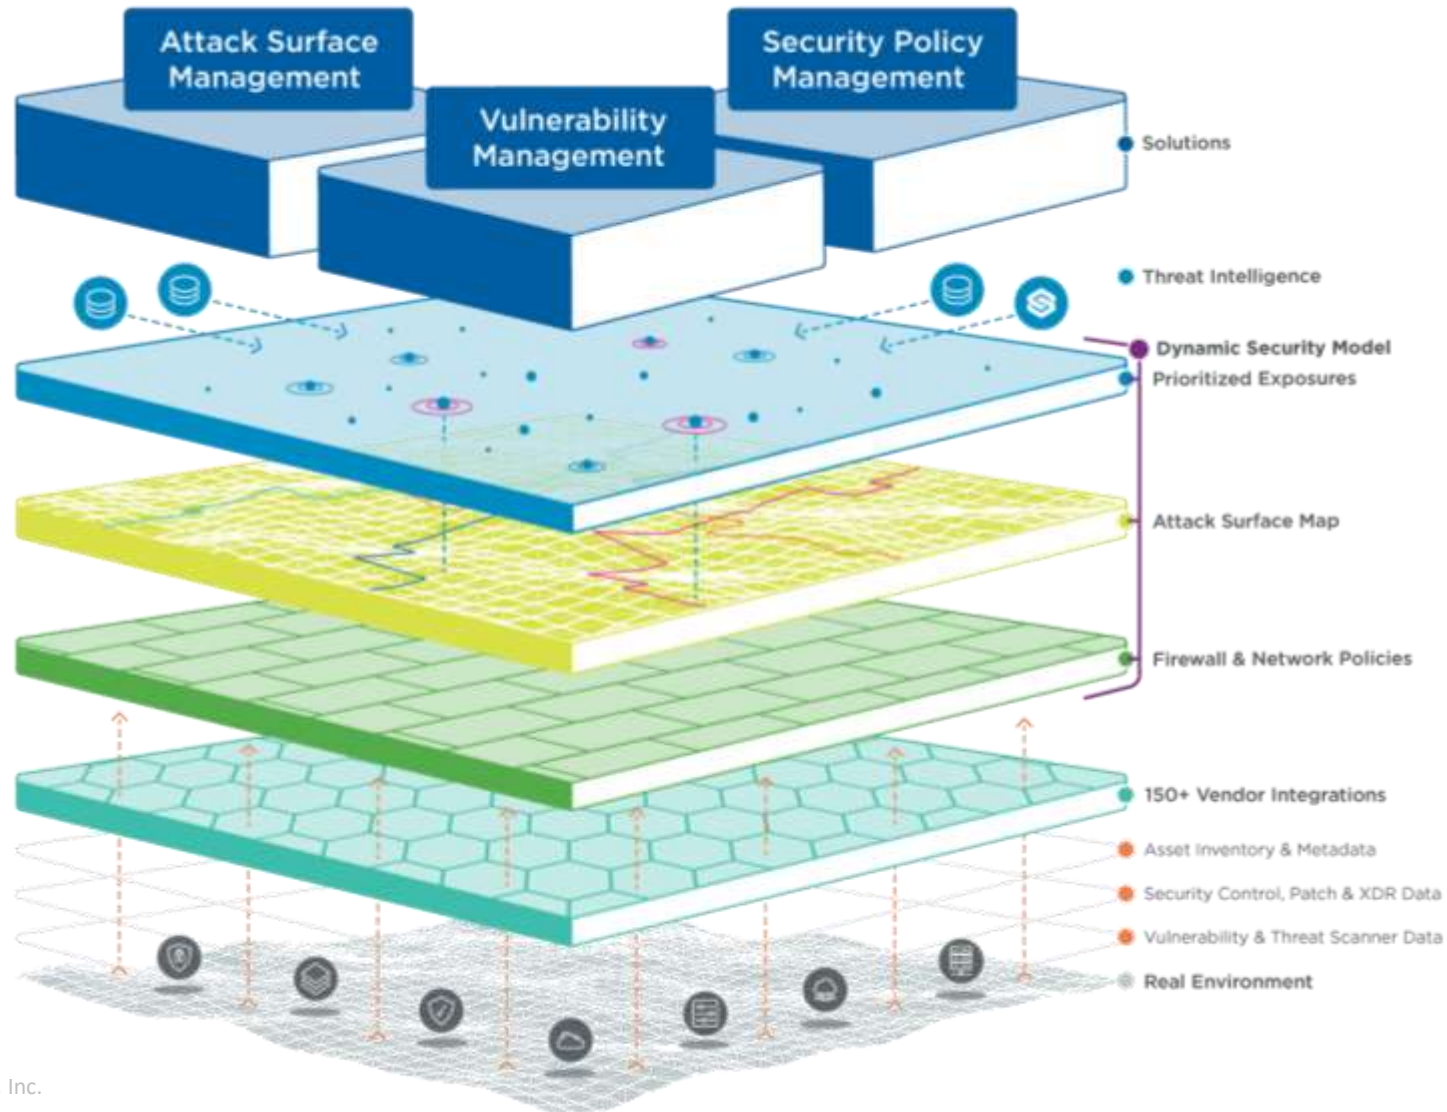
Attack Surface Management

Security Policy Management

Vulnerability Management

Solutions

Threat Intelligence

Dynamic Security Model

Prioritized Exposures

Attack Surface Map

Firewall & Network Policies

150+ Vendor Integrations

Asset Inventory & Metadata

Security Control, Patch & XDR Data

Vulnerability & Threat Scanner Data

Real Environment

Inc.